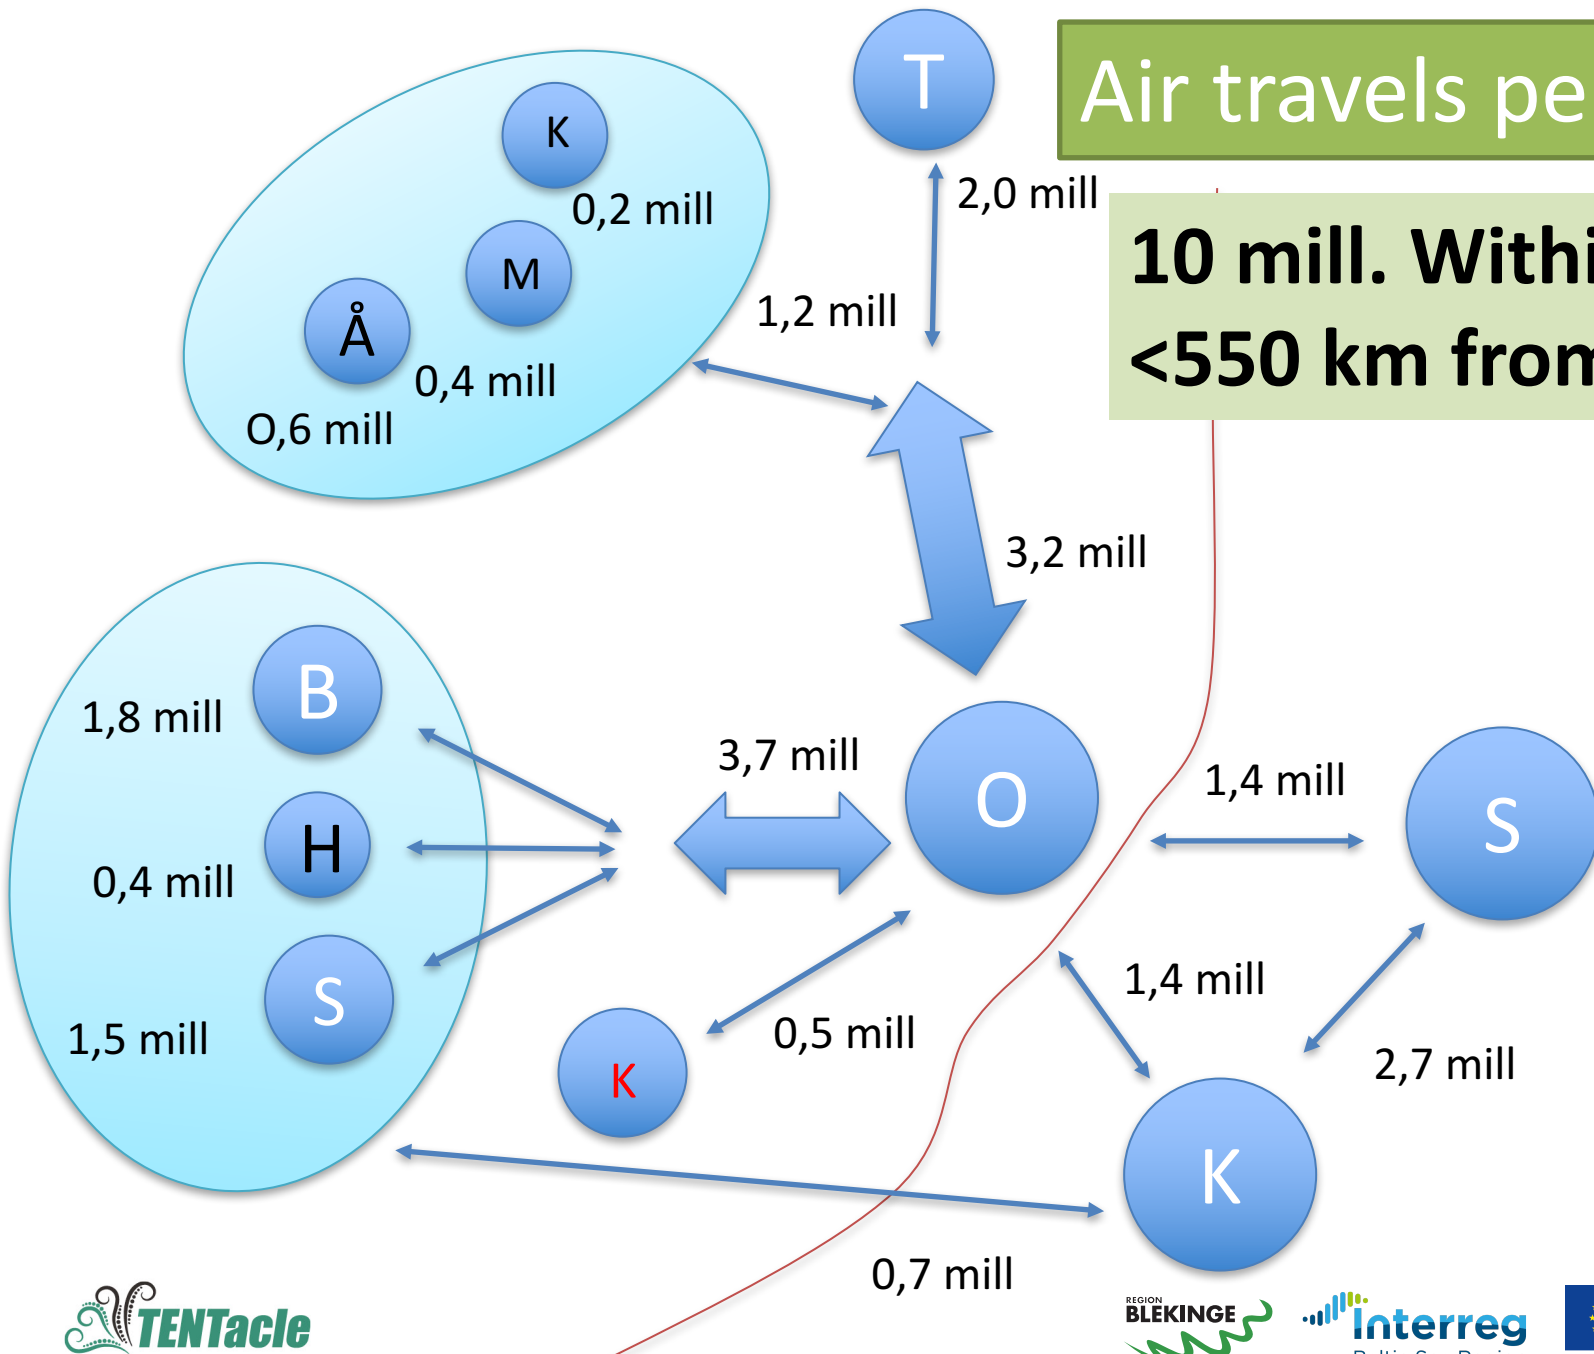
Air travels pe

10 mill. Withi
<550 km from

T

2,0 mill

K

0,2 mill

M

Å

0,4 mill

O,6 mill

1,2 mill

3,2 mill

B

1,8 mill

H

0,4 mill

S

1,5 mill

3,7 mill

O

1,4 mill

S

K

0,5 mill

1,4 mill

2,7 mill

K

0,7 mill

TENTacle

REGION BLEKINGE

Interreg